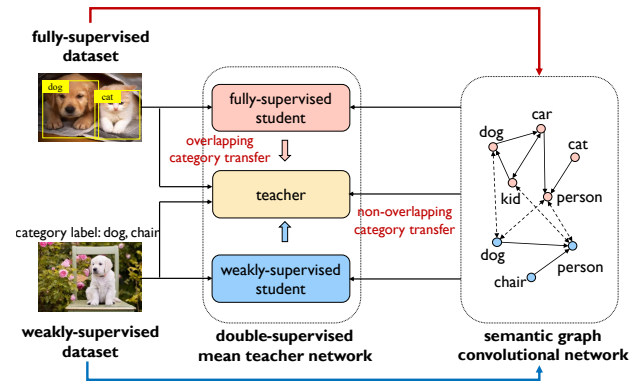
fully-supervised dataset

dog
cat

category label: dog, chair

weakly-supervised dataset

fully-supervised student

overlapping category transfer

teacher

weakly-supervised student

double-supervised mean teacher network

non-overlapping category transfer

car
dog
cat
kid
person
dog
person
chair

semantic graph convolutional network